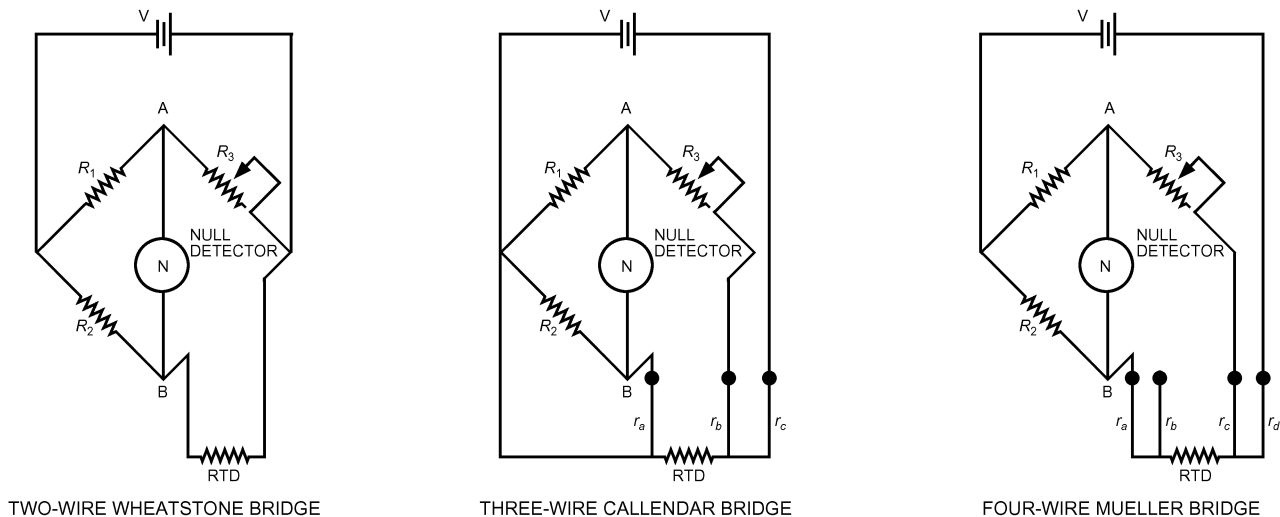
V

A

$R_1$

$R_3$

NULL DETECTOR

N

$R_2$

B

RTD

TWO-WIRE WHEATSTONE BRIDGE

V

A

$R_1$

$R_3$

NULL DETECTOR

N

$R_2$

B

$r_a$

$r_b$

$r_c$

RTD

THREE-WIRE CALLENDAR BRIDGE

V

A

$R_1$

$R_3$

NULL DETECTOR

N

$R_2$

B

$r_a$

$r_b$

$r_c$

$r_d$

RTD

FOUR-WIRE MUELLER BRIDGE